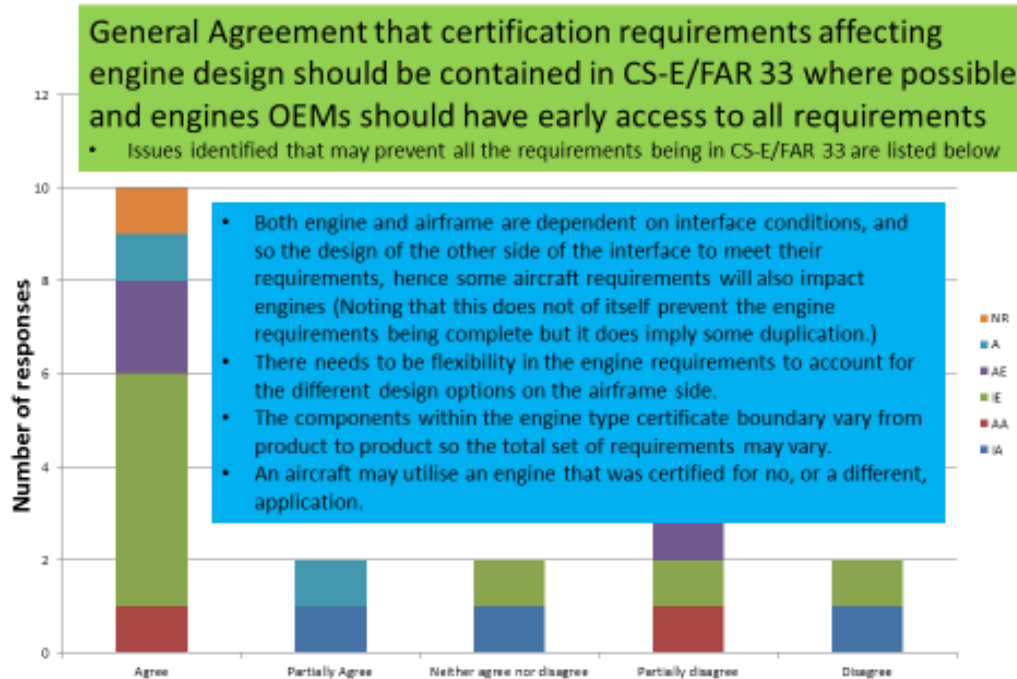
General Agreement that certification requirements affecting engine design should be contained in CS-E/FAR 33 where possible and engines OEMs should have early access to all requirements

• Issues identified that may prevent all the requirements being in CS-E/FAR 33 are listed below

• Both engine and airframe are dependent on interface conditions, and so the design of the other side of the interface to meet their requirements, hence some aircraft requirements will also impact engines (Noting that this does not of itself prevent the engine requirements being complete but it does imply some duplication.)
• There needs to be flexibility in the engine requirements to account for the different design options on the airframe side.
• The components within the engine type certificate boundary vary from product to product so the total set of requirements may vary.
• An aircraft may utilise an engine that was certified for no, or a different, application.

12
10
8
6
4
2
0

Number of responses

Agree
Partially Agree
Neither agree nor disagree
Partially disagree
Disagree

NR
A
AE
IE
AA
IA